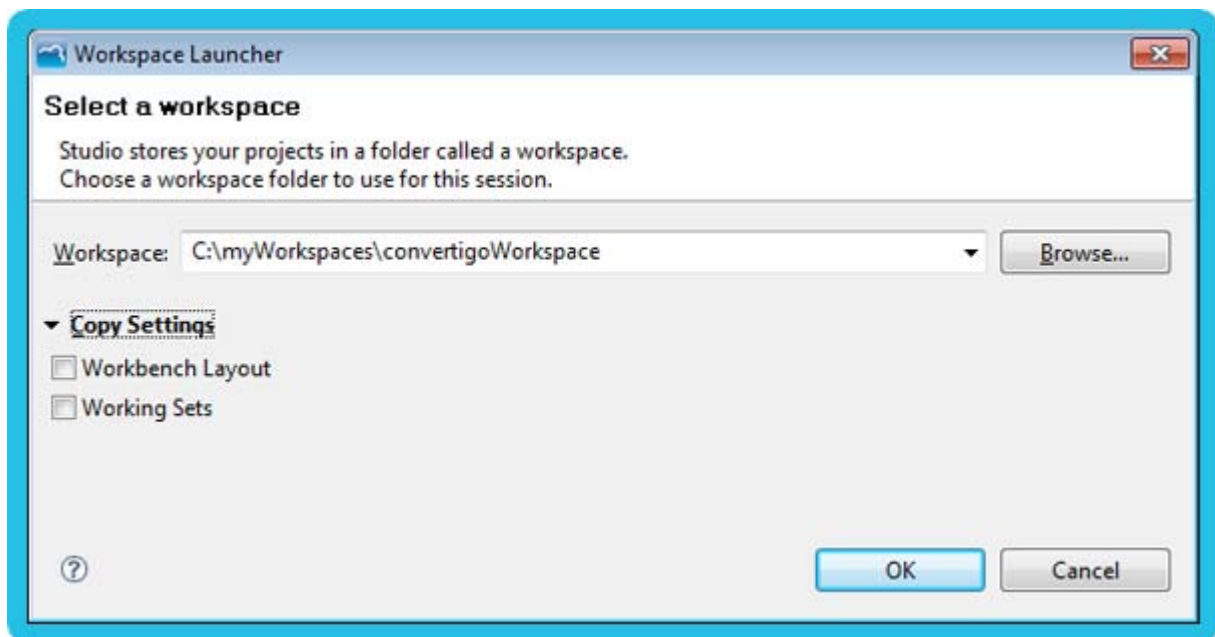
Workspace Launcher

Select a workspace

Studio stores your projects in a folder called a workspace.
Choose a workspace folder to use for this session.

Workspace: C:\myWorkspaces\convertigoWorkspace

Browse...

Copy Settings

Workbench Layout

Working Sets

OK

Cancel